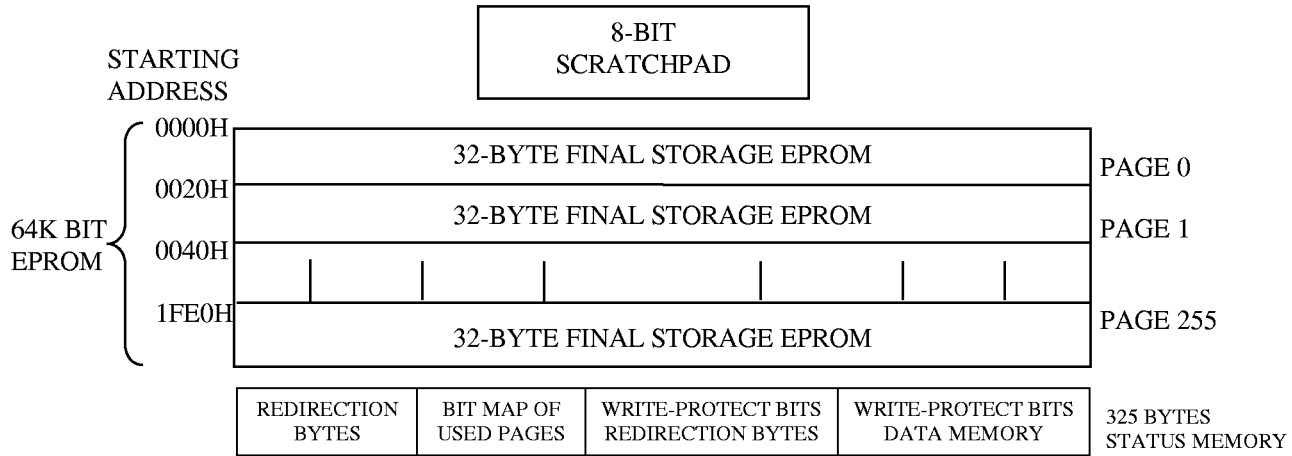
8-BIT SCRATCHPAD

STARTING ADDRESS

64K BIT EPROM

| | | |
|---|---|---|
| 0000H | 32-BYTE FINAL STORAGE EPROM | PAGE 0 |
| 0020H | 32-BYTE FINAL STORAGE EPROM | PAGE 1 |
| 0040H | | |
| 1FE0H | 32-BYTE FINAL STORAGE EPROM | PAGE 255 |

| REDIRECTION BYTES | BIT MAP OF USED PAGES | WRITE-PROTECT BITS REDIRECTION BYTES | WRITE-PROTECT BITS DATA MEMORY |
|---|---|---|---|

325 BYTES STATUS MEMORY